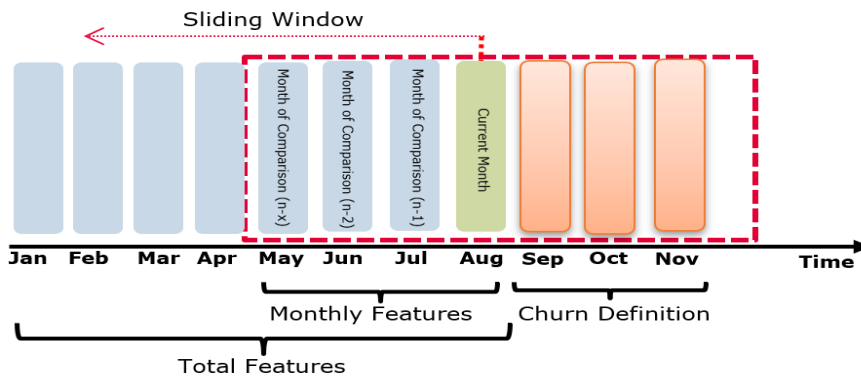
Sliding Window

Month of Comparison (n-x)

Month of Comparison (n-2)

Month of Comparison (n-1)

Current Month

Jan Feb Mar Apr May Jun Jul Aug Sep Oct Nov Time

Monthly Features

Churn Definition

Total Features